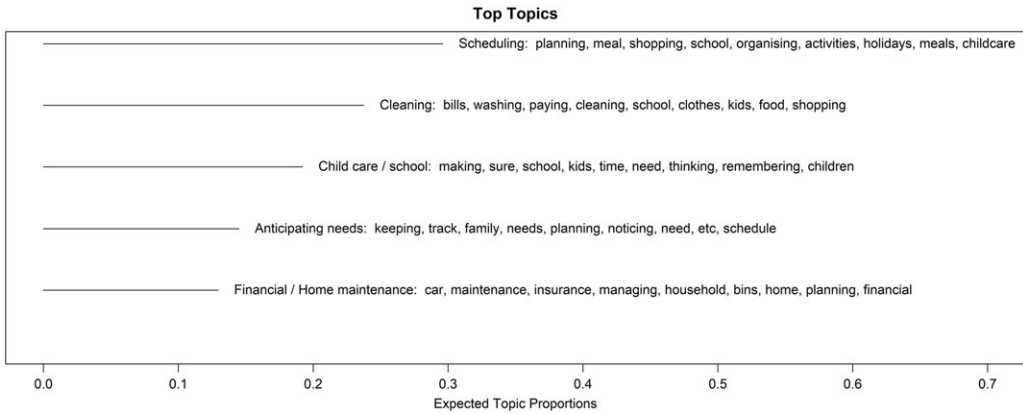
Top Topics

Scheduling: planning, meal, shopping, school, organising, activities, holidays, meals, childcare

Cleaning: bills, washing, paying, cleaning, school, clothes, kids, food, shopping

Child care / school: making, sure, school, kids, time, need, thinking, remembering, children

Anticipating needs: keeping, track, family, needs, planning, noticing, need, etc, schedule

Financial / Home maintenance: car, maintenance, insurance, managing, household, bins, home, planning, financial

0.0 0.1 0.2 0.3 0.4 0.5 0.6 0.7

Expected Topic Proportions